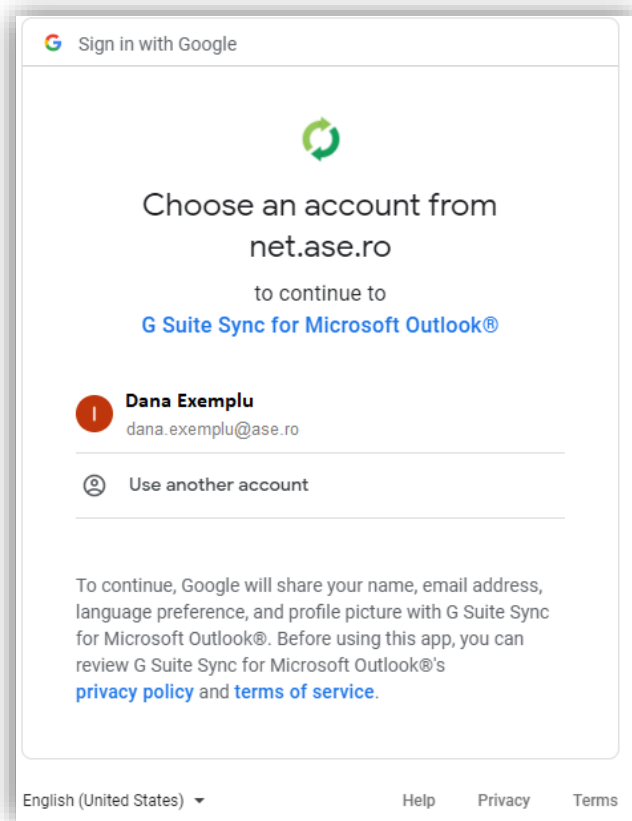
G Sign in with Google

Choose an account from net.ase.ro

to continue to

G Suite Sync for Microsoft Outlook®

I Dana Exemplu
dana.exemplu@ase.ro

Use another account

To continue, Google will share your name, email address, language preference, and profile picture with G Suite Sync for Microsoft Outlook®. Before using this app, you can review G Suite Sync for Microsoft Outlook®'s privacy policy and terms of service.

English (United States) ▾ Help Privacy Terms